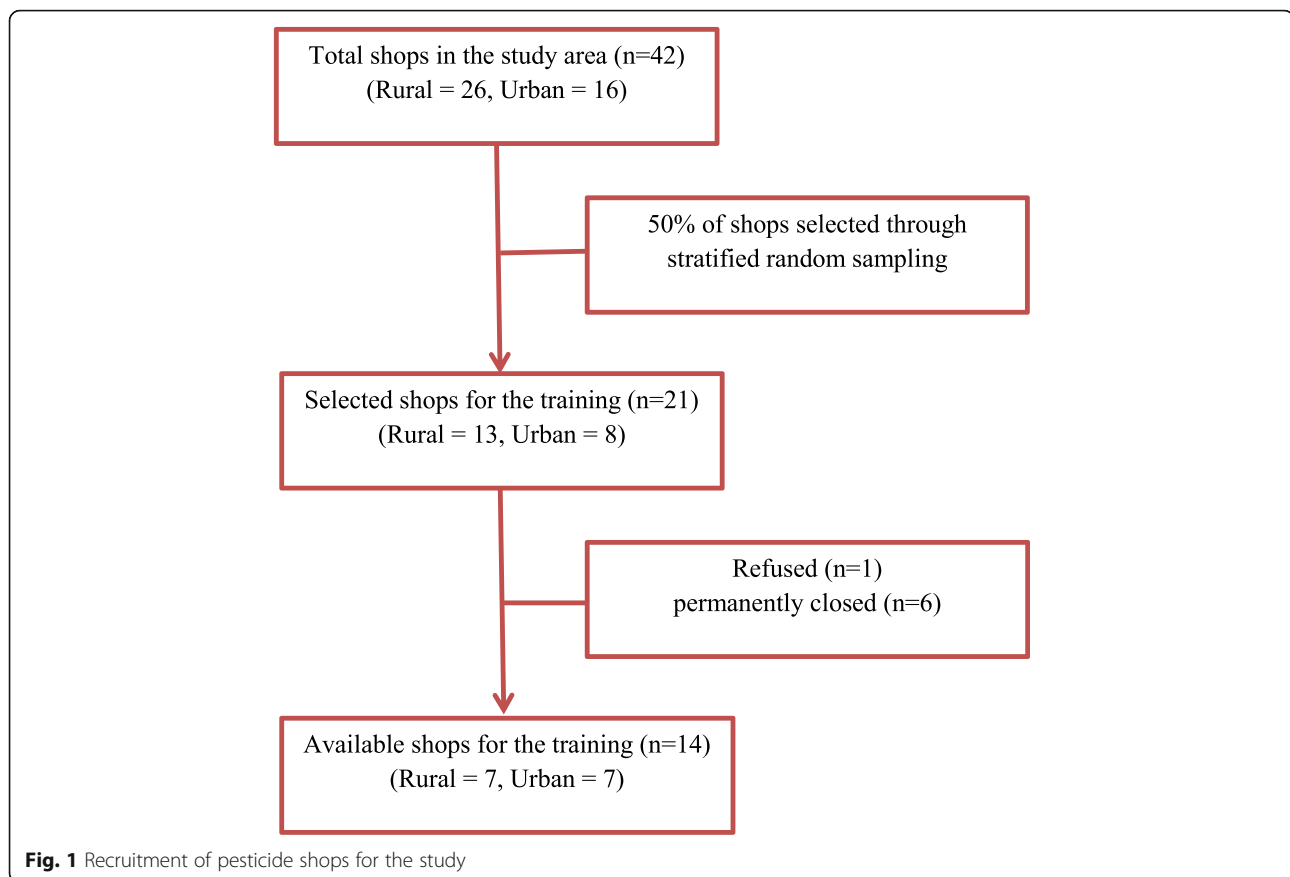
Total shops in the study area (n=42)
(Rural = 26, Urban = 16)

50% of shops selected through stratified random sampling

Selected shops for the training (n=21)
(Rural = 13, Urban = 8)

Refused (n=1)
permanently closed (n=6)

Available shops for the training (n=14)
(Rural = 7, Urban = 7)

**Fig. 1** Recruitment of pesticide shops for the study